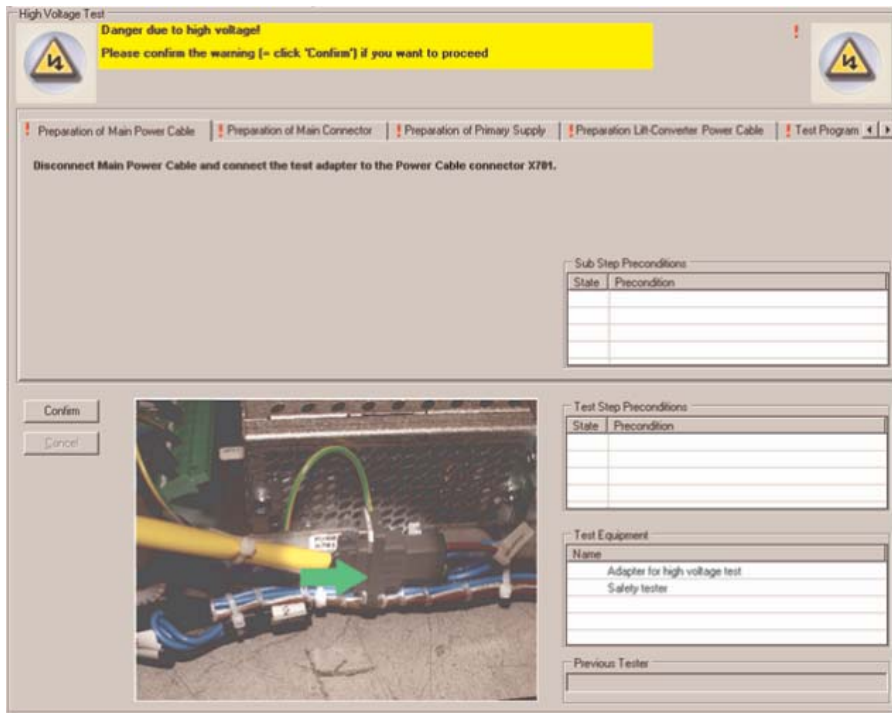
High Voltage Test

Danger due to high voltage!
Please confirm the warning (= click 'Confirm') if you want to proceed

!

! Preparation of Main Power Cable | ! Preparation of Main Connector | ! Preparation of Primary Supply | ! Preparation Lift-Converter Power Cable | ! Test Program

Disconnect Main Power Cable and connect the test adapter to the Power Cable connector X701.

Sub Step Preconditions

| State | Precondition |
|---|---|
| | |

Confirm

Cancel

Test Step Preconditions

| State | Precondition |
|---|---|
| | |

Test Equipment

| Name |
|---|
| Adapter for high voltage test |
| Safety tester |

Previous Tester